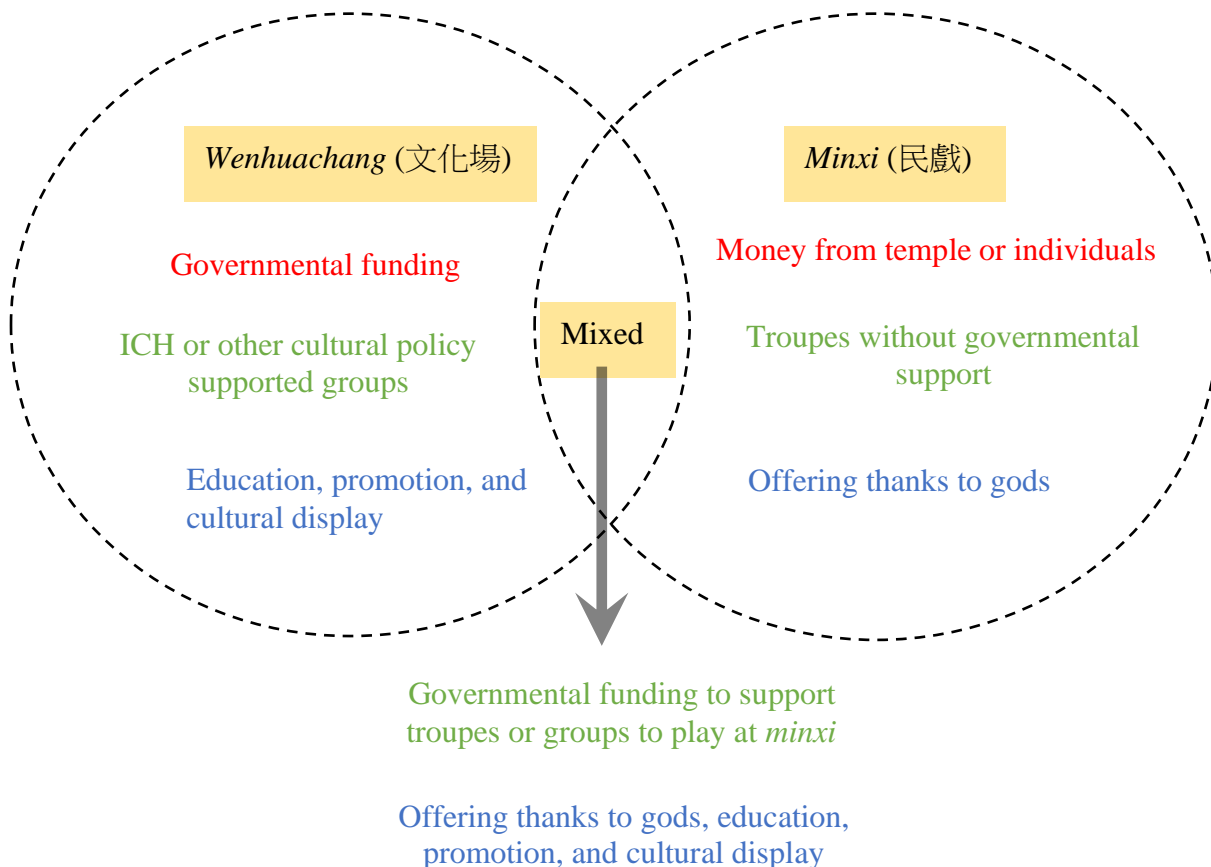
Wenhuachang (文化場)

Governmental funding

ICH or other cultural policy supported groups

Education, promotion, and cultural display

Mixed

Minxi (民戲)

Money from temple or individuals

Troupes without governmental support

Offering thanks to gods

Governmental funding to support troupes or groups to play at minxi

Offering thanks to gods, education, promotion, and cultural display